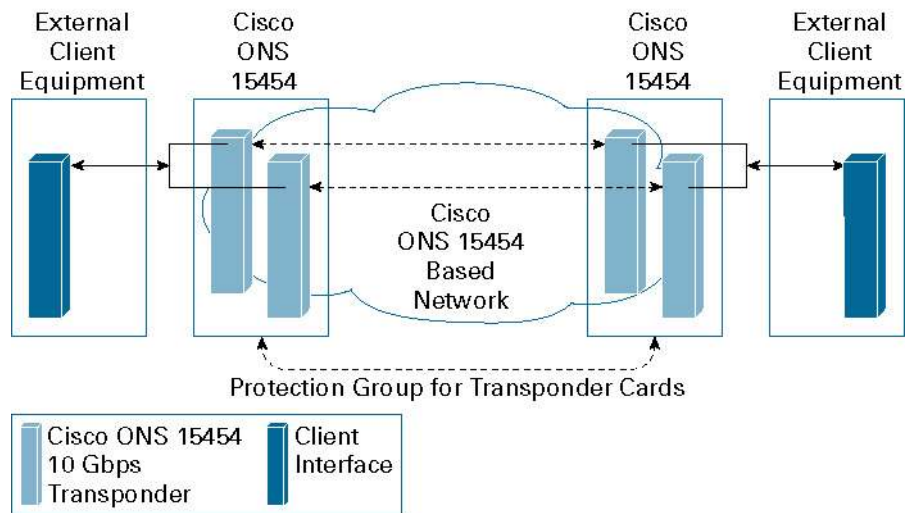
External Client Equipment

Cisco ONS 15454

Cisco ONS 15454

External Client Equipment

Cisco ONS 15454 Based Network

Protection Group for Transponder Cards

Cisco ONS 15454 10 Gbps Transponder

Client Interface